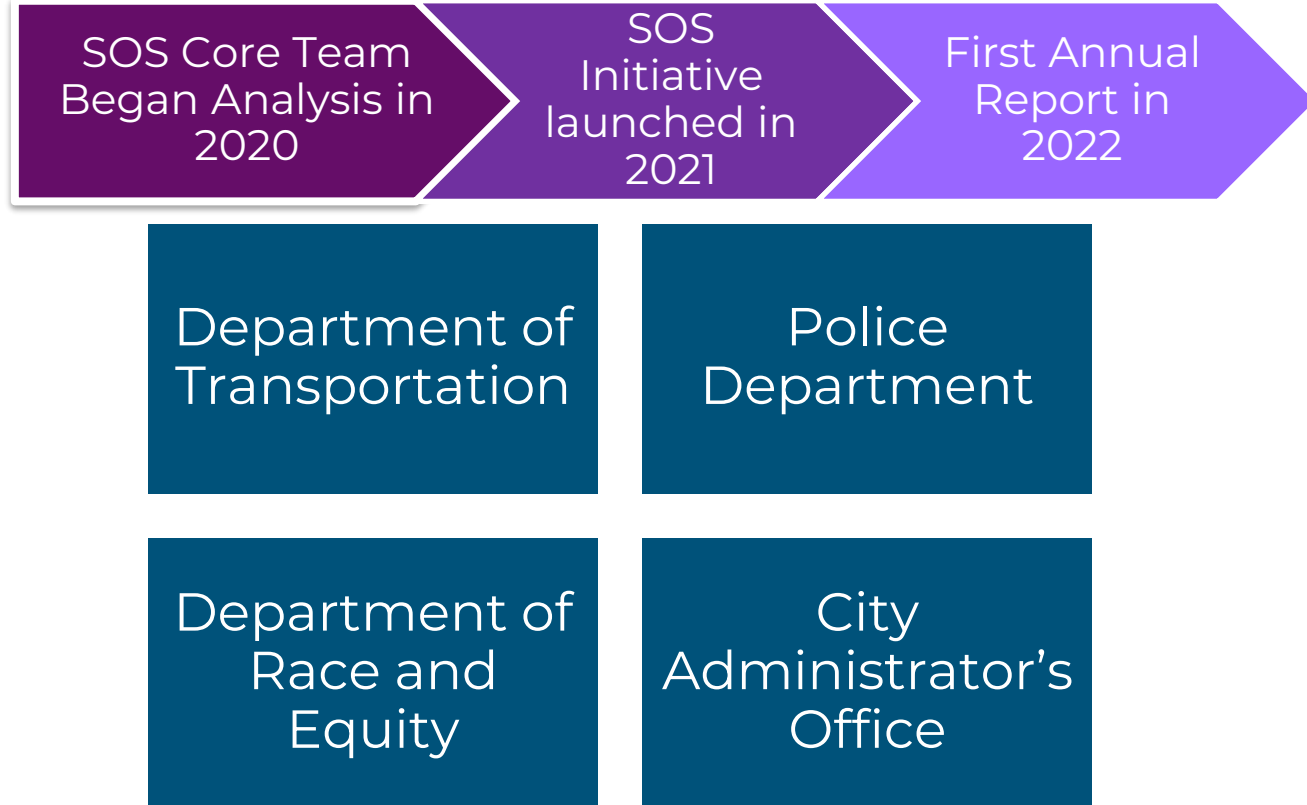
SOS Core Team Began Analysis in 2020

SOS Initiative launched in 2021

First Annual Report in 2022

Department of Transportation

Police Department

Department of Race and Equity

City Administrator's Office